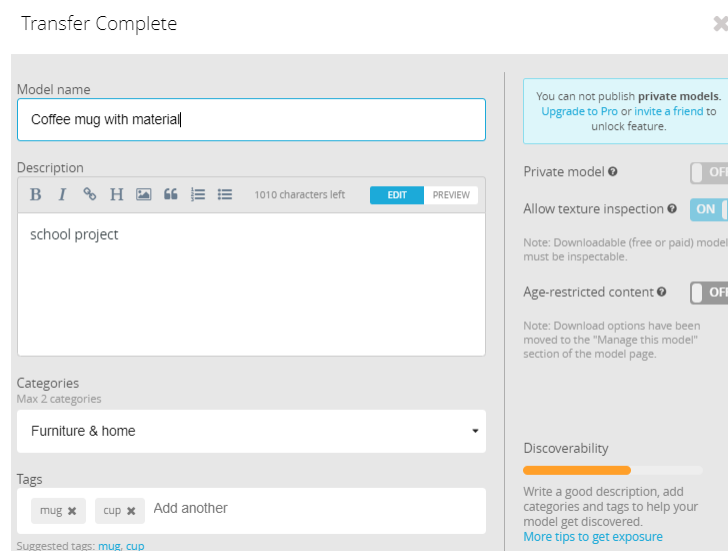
Transfer Complete

Model name

Coffee mug with material

Description

B I H 1010 characters left EDIT PREVIEW

school project

Categories
Max 2 categories

Furniture & home

Tags

mug ✖ cup ✖ Add another

Suggested tags: mug, cup

You can not publish **private models**. Upgrade to Pro or invite a friend to unlock feature.

Private model OFF

Allow texture inspection ON

Note: Downloadable (free or paid) model must be inspectable.

Age-restricted content OFF

Note: Download options have been moved to the "Manage this model" section of the model page.

Discoverability

Write a good description, add categories and tags to help your model get discovered.
More tips to get exposure